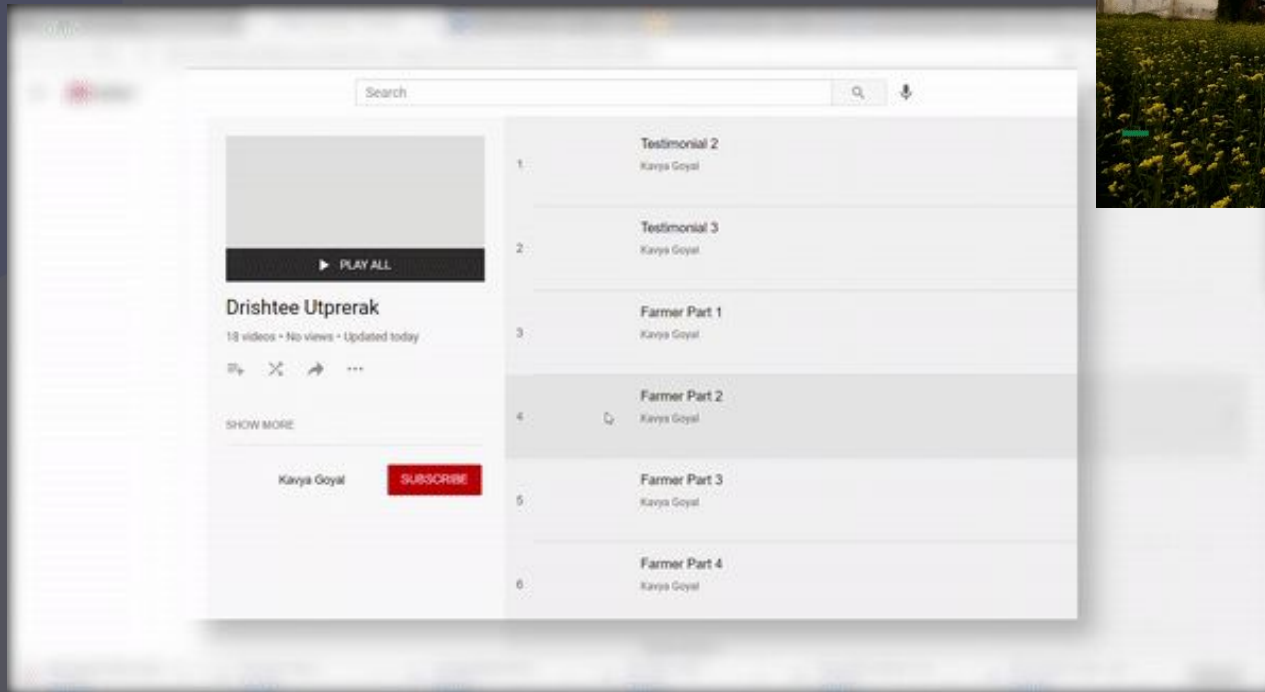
Search

PLAY ALL

Drishtee Utprerak

18 videos • No views • Updated today

SHOW MORE

Kavya Goyal

SUBSCRIBE

1 Testimonial 2
Kavya Goyal

2 Testimonial 3
Kavya Goyal

3 Farmer Part 1
Kavya Goyal

4 Farmer Part 2
Kavya Goyal

5 Farmer Part 3
Kavya Goyal

6 Farmer Part 4
Kavya Goyal